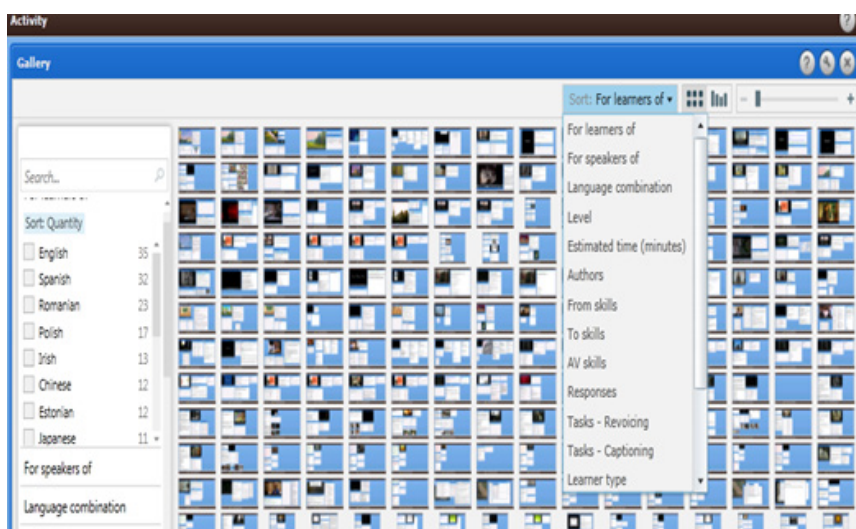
Activity

Gallery

Sort: For learners of ▾

Search...

Sort: Quantity

English 35
Spanish 32
Romanian 23
Polish 17
Irish 13
Chinese 12
Estonian 12
Japanese 11

For speakers of

Language combination

For learners of
For speakers of
Language combination
Level
Estimated time (minutes)
Authors
From skills
To skills
AV skills
Responses
Tasks - Revoicing
Tasks - Captioning
Learner type